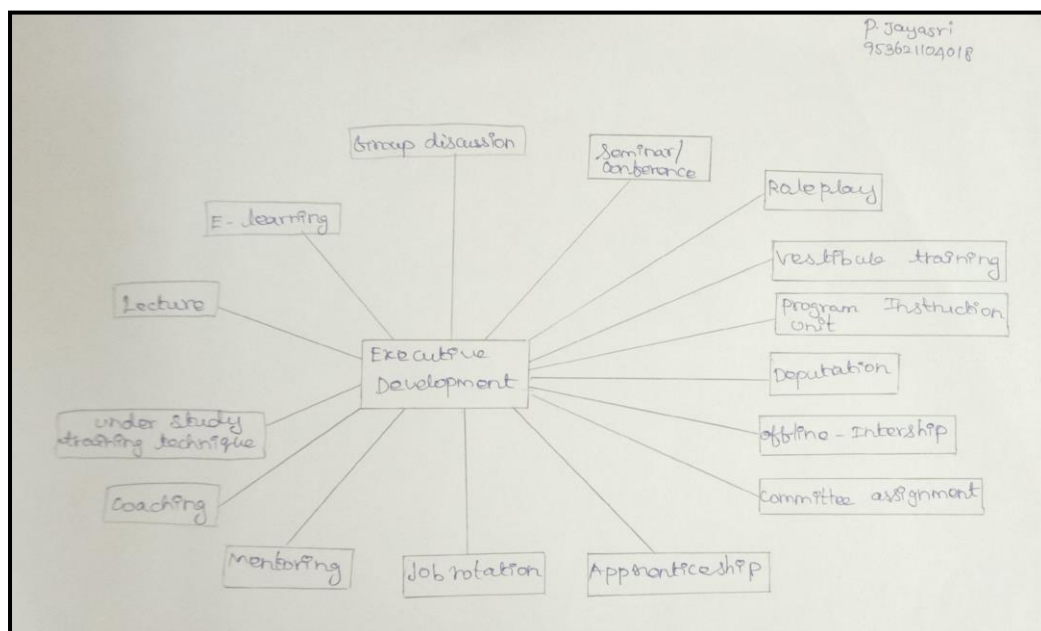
P. Jayasri
953621104018

Group discussion

Seminar/ Conference

Roleplay

E-learning

Vestibule training

Lecture

Program Instruction unit

Executive Development

Deputation

under study training technique

offline - Intership

Committee assignment

Coaching

Mentoring

Job rotation

Apprenticeship